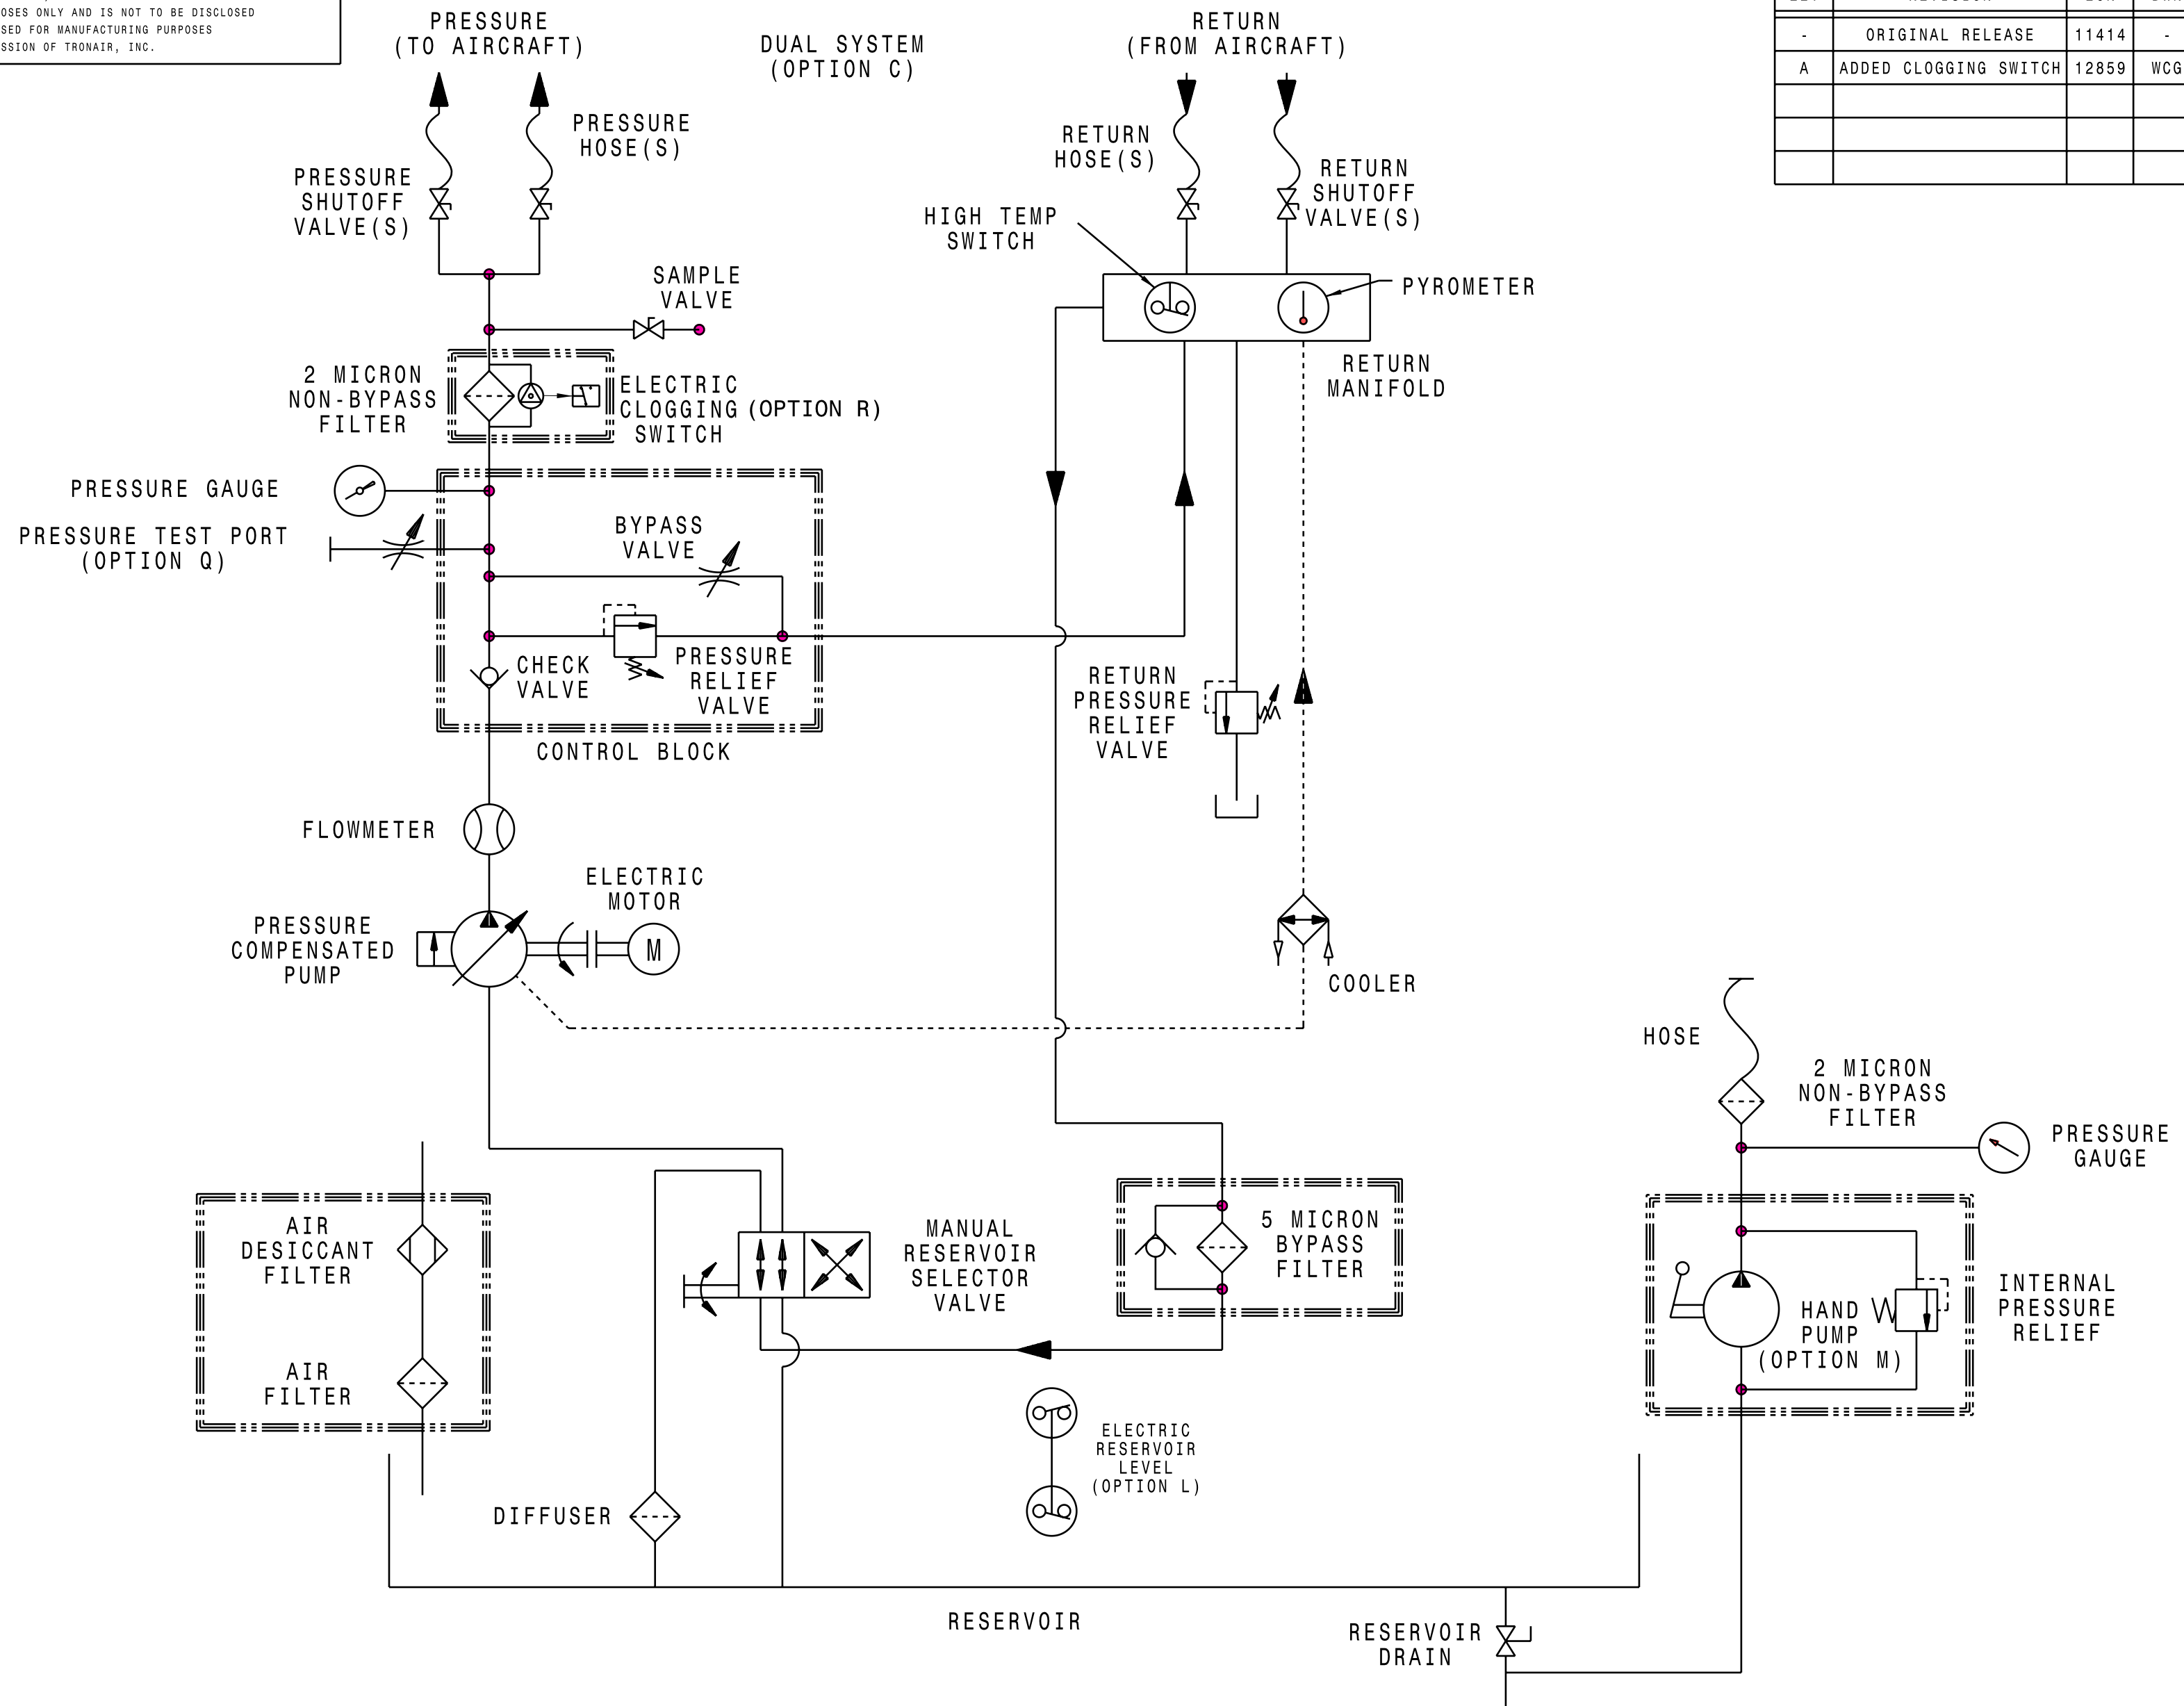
OSES ONLY AND IS NOT TO BE DISCLOSED
SED FOR MANUFACTURING PURPOSES
SSION OF TRONAIR, INC.

| | | | |
|---|---|---|---|
| - | ORIGINAL RELEASE | 11414 | - |
| A | ADDED CLOGGING SWITCH | 12859 | WCG |
| | | | |
| | | | |
| | | | |

PRESSURE (TO AIRCRAFT)

DUAL SYSTEM (OPTION C)

RETURN (FROM AIRCRAFT)

PRESSURE HOSE(S)

PRESSURE SHUTOFF VALVE(S)

RETURN HOSE(S)

RETURN SHUTOFF VALVE(S)

HIGH TEMP SWITCH

SAMPLE VALVE

PYROMETER

RETURN MANIFOLD

2 MICRON NON-BYPASS FILTER

ELECTRIC CLOGGING (OPTION R) SWITCH

PRESSURE GAUGE

PRESSURE TEST PORT (OPTION Q)

BYPASS VALVE

CHECK VALVE

PRESSURE RELIEF VALVE

CONTROL BLOCK

RETURN PRESSURE RELIEF VALVE

FLOWMETER

ELECTRIC MOTOR

M

PRESSURE COMPENSATED PUMP

COOLER

HOSE

2 MICRON NON-BYPASS FILTER

PRESSURE GAUGE

AIR DESICCANT FILTER

AIR FILTER

MANUAL RESERVOIR SELECTOR VALVE

5 MICRON BYPASS FILTER

INTERNAL PRESSURE RELIEF

HAND PUMP (OPTION M)

ELECTRIC RESERVOIR LEVEL (OPTION L)

DIFFUSER

RESERVOIR

RESERVOIR DRAIN